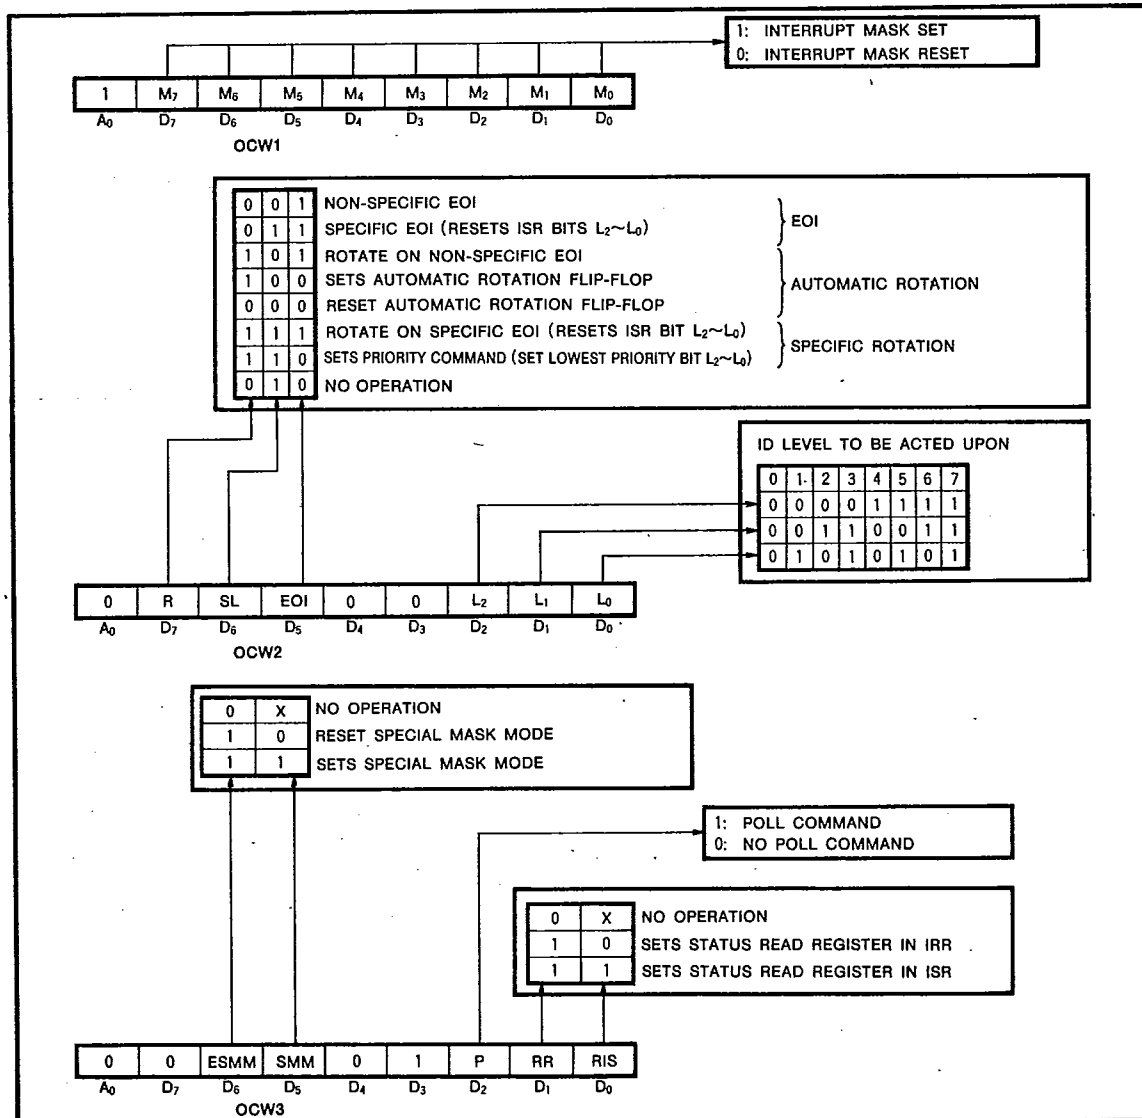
1: INTERRUPT MASK SET
0: INTERRUPT MASK RESET

| 1 | $M_7$ | $M_6$ | $M_5$ | $M_4$ | $M_3$ | $M_2$ | $M_1$ | $M_0$ |
|---|---|---|---|---|---|---|---|---|
| $A_0$ | $D_7$ | $D_6$ | $D_5$ | $D_4$ | $D_3$ | $D_2$ | $D_1$ | $D_0$ |

OCW1

| | | | | |
|---|---|---|---|---|
| 0 | 0 | 1 | NON-SPECIFIC EOI | EOI |
| 0 | 1 | 1 | SPECIFIC EOI (RESETS ISR BITS $L_2 \sim L_0$) | EOI |
| 1 | 0 | 1 | ROTATE ON NON-SPECIFIC EOI | AUTOMATIC ROTATION |
| 1 | 0 | 0 | SETS AUTOMATIC ROTATION FLIP-FLOP | AUTOMATIC ROTATION |
| 0 | 0 | 0 | RESET AUTOMATIC ROTATION FLIP-FLOP | AUTOMATIC ROTATION |
| 1 | 1 | 1 | ROTATE ON SPECIFIC EOI (RESETS ISR BIT $L_2 \sim L_0$) | SPECIFIC ROTATION |
| 1 | 1 | 0 | SETS PRIORITY COMMAND (SET LOWEST PRIORITY BIT $L_2 \sim L_0$) | SPECIFIC ROTATION |
| 0 | 1 | 0 | NO OPERATION | |

ID LEVEL TO BE ACTED UPON

| 0 | 1 | 2 | 3 | 4 | 5 | 6 | 7 |
|---|---|---|---|---|---|---|---|
| 0 | 0 | 0 | 0 | 1 | 1 | 1 | 1 |
| 0 | 0 | 1 | 1 | 0 | 0 | 1 | 1 |
| 0 | 1 | 0 | 1 | 0 | 1 | 0 | 1 |

| 0 | R | SL | EOI | 0 | 0 | $L_2$ | $L_1$ | $L_0$ |
|---|---|---|---|---|---|---|---|---|
| $A_0$ | $D_7$ | $D_6$ | $D_5$ | $D_4$ | $D_3$ | $D_2$ | $D_1$ | $D_0$ |

OCW2

| | | |
|---|---|---|
| 0 | X | NO OPERATION |
| 1 | 0 | RESET SPECIAL MASK MODE |
| 1 | 1 | SETS SPECIAL MASK MODE |

1: POLL COMMAND
0: NO POLL COMMAND

| | | |
|---|---|---|
| 0 | X | NO OPERATION |
| 1 | 0 | SETS STATUS READ REGISTER IN IRR |
| 1 | 1 | SETS STATUS READ REGISTER IN ISR |

| 0 | 0 | ESMM | SMM | 0 | 1 | P | RR | RIS |
|---|---|---|---|---|---|---|---|---|
| $A_0$ | $D_7$ | $D_6$ | $D_5$ | $D_4$ | $D_3$ | $D_2$ | $D_1$ | $D_0$ |

OCW3